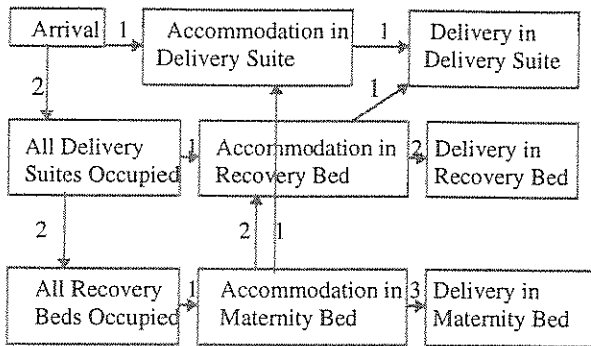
Arrival

1

Accommodation in Delivery Suite

1

Delivery in Delivery Suite

2

1

All Delivery Suites Occupied

1

Accommodation in Recovery Bed

2

Delivery in Recovery Bed

2

2

1

All Recovery Beds Occupied

1

Accommodation in Maternity Bed

3

Delivery in Maternity Bed